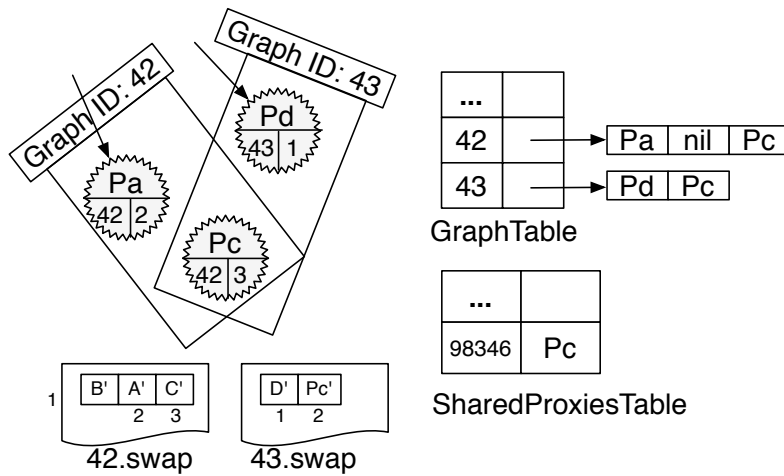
Graph ID: 42

Graph ID: 43

Pa
42 | 2

Pd
43 | 1

Pc
42 | 3

| ... | |
|---|---|
| 42 | |
| 43 | |

| Pa | nil | Pc |
|---|---|---|

| Pd | Pc |
|---|---|

GraphTable

| ... | |
|---|---|
| 98346 | Pc |

SharedProxiesTable

1

| B' | A' | C' |
|---|---|---|
| | 2 | 3 |

42.swap

| D' | Pc' |
|---|---|
| 1 | 2 |

43.swap